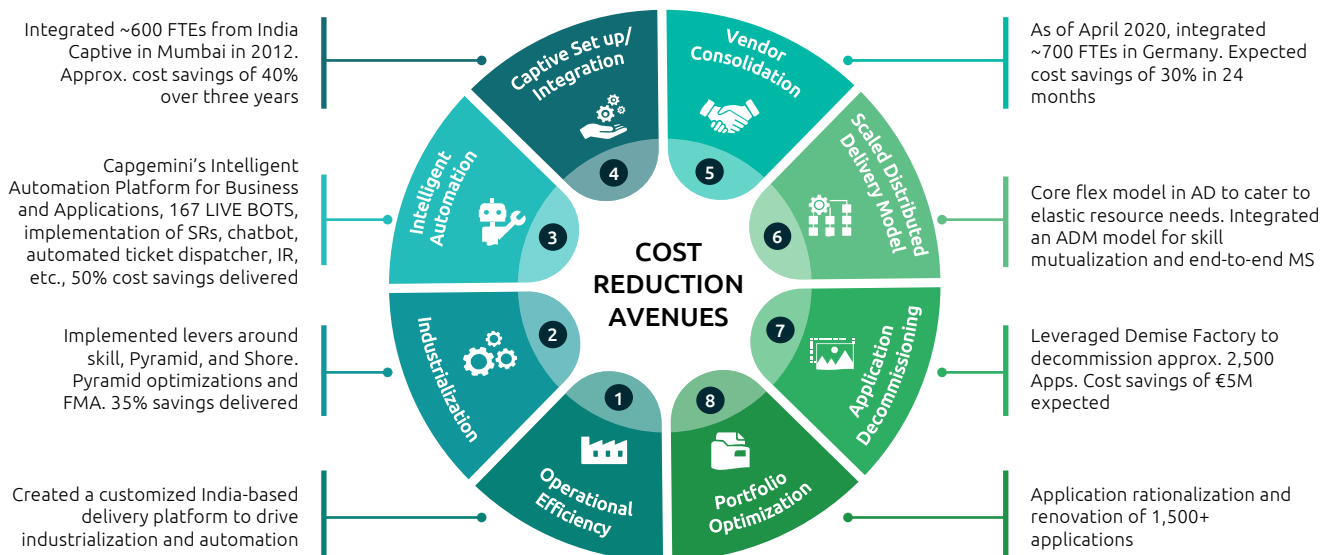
Integrated ~600 FTEs from India Captive in Mumbai in 2012. Approx. cost savings of 40% over three years

Capgemini's Intelligent Automation Platform for Business and Applications, 167 LIVE BOTS, implementation of SRs, chatbot, automated ticket dispatcher, IR, etc., 50% cost savings delivered

Implemented levers around skill, Pyramid, and Shore. Pyramid optimizations and FMA. 35% savings delivered

Created a customized India-based delivery platform to drive industrialization and automation

Captive Set up/ Integration

4

Vendor Consolidation

5

Intelligent Automation

3

Scaled Distributed Delivery Model

6

COST REDUCTION AVENUES

Industrialization

2

Application Decommissioning

7

1

Operational Efficiency

8

Portfolio Optimization

As of April 2020, integrated ~700 FTEs in Germany. Expected cost savings of 30% in 24 months

Core flex model in AD to cater to elastic resource needs. Integrated an ADM model for skill mutualization and end-to-end MS

Leveraged Demise Factory to decommission approx. 2,500 Apps. Cost savings of €5M expected

Application rationalization and renovation of 1,500+ applications